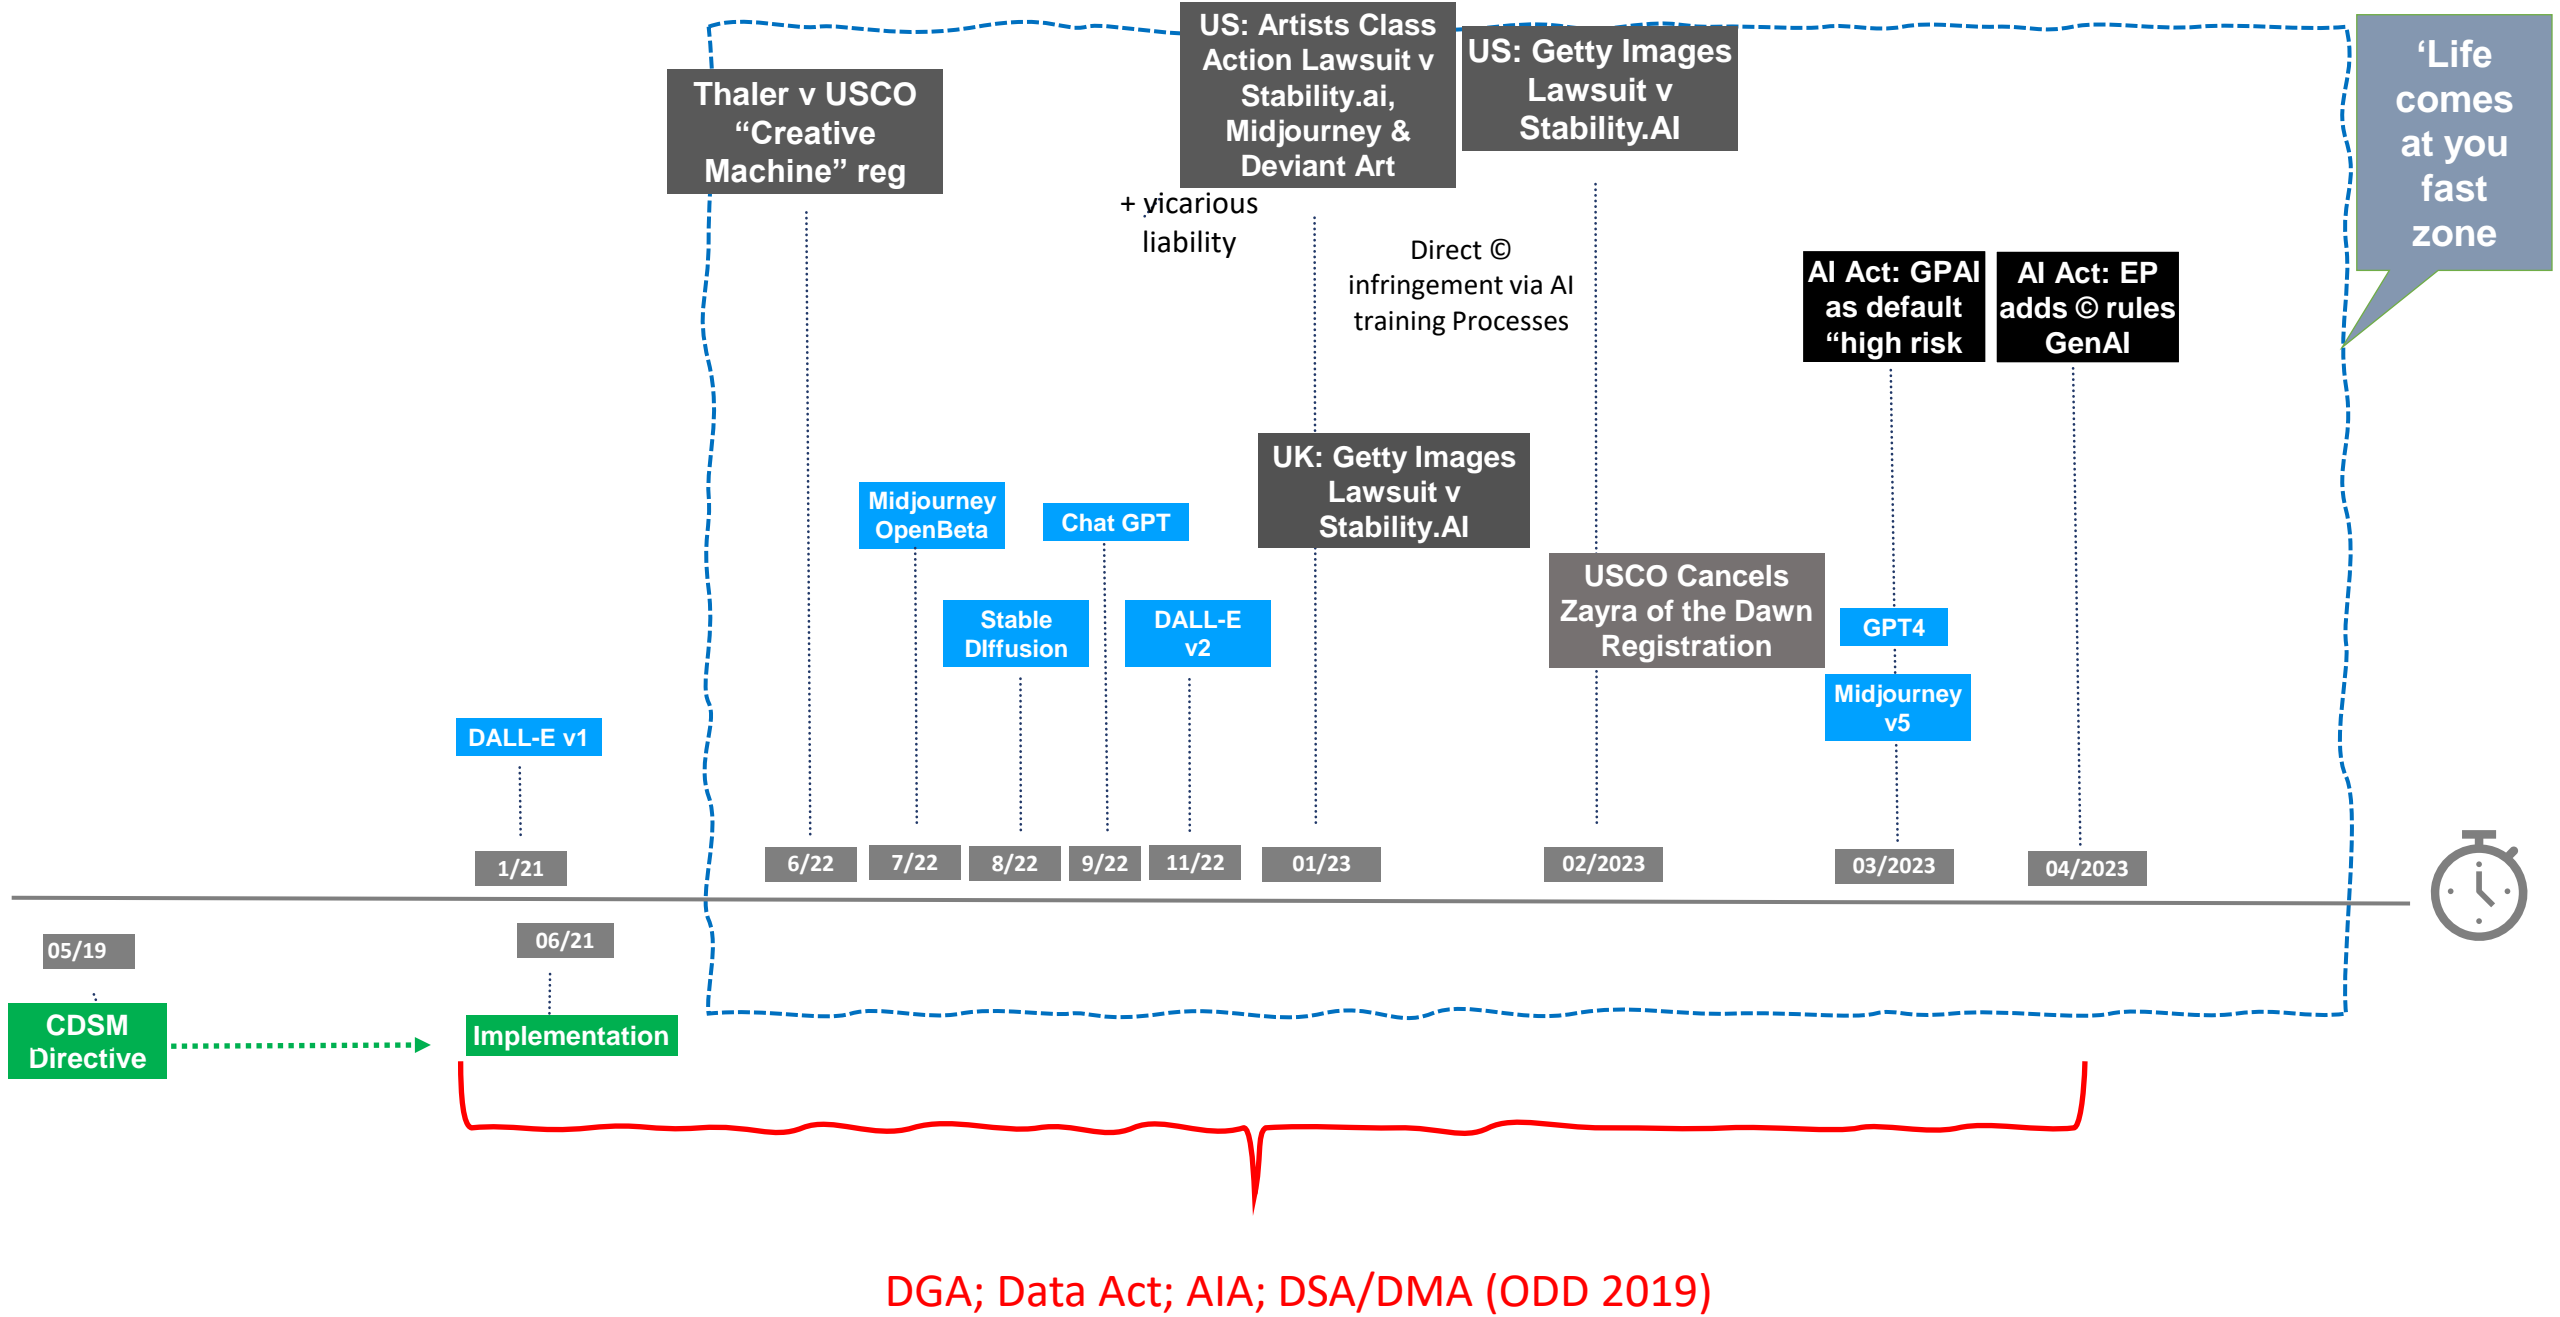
US: Artists Class Action Lawsuit v Stability.ai, Midjourney & Deviant Art

US: Getty Images Lawsuit v Stability.AI

'Life comes at you fast zone

Thaler v USCO "Creative Machine" reg

+ vicarious liability

Direct © infringement via AI training Processes

AI Act: GPAI as default "high risk

AI Act: EP adds © rules GenAI

UK: Getty Images Lawsuit v Stability.AI

Midjourney OpenBeta

Chat GPT

USCO Cancels Zayra of the Dawn Registration

Stable DIffusion

DALL-E v2

GPT4

Midjourney v5

DALL-E v1

1/21

6/22

7/22

8/22

9/22

11/22

01/23

02/2023

03/2023

04/2023

05/19

06/21

CDSM Directive

Implementation

DGA; Data Act; AIA; DSA/DMA (ODD 2019)